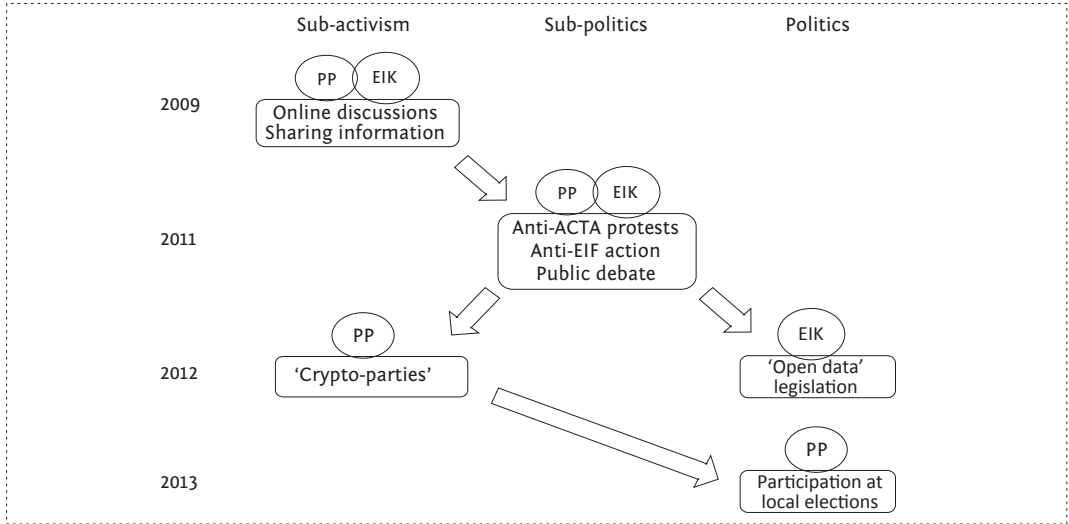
Sub-activism

Sub-politics

Politics

2009

PP

EIK

Online discussions
Sharing information

PP

EIK

2011

Anti-ACTA protests
Anti-EIF action
Public debate

PP

EIK

2012

'Crypto-parties'

'Open data' legislation

PP

2013

Participation at local elections